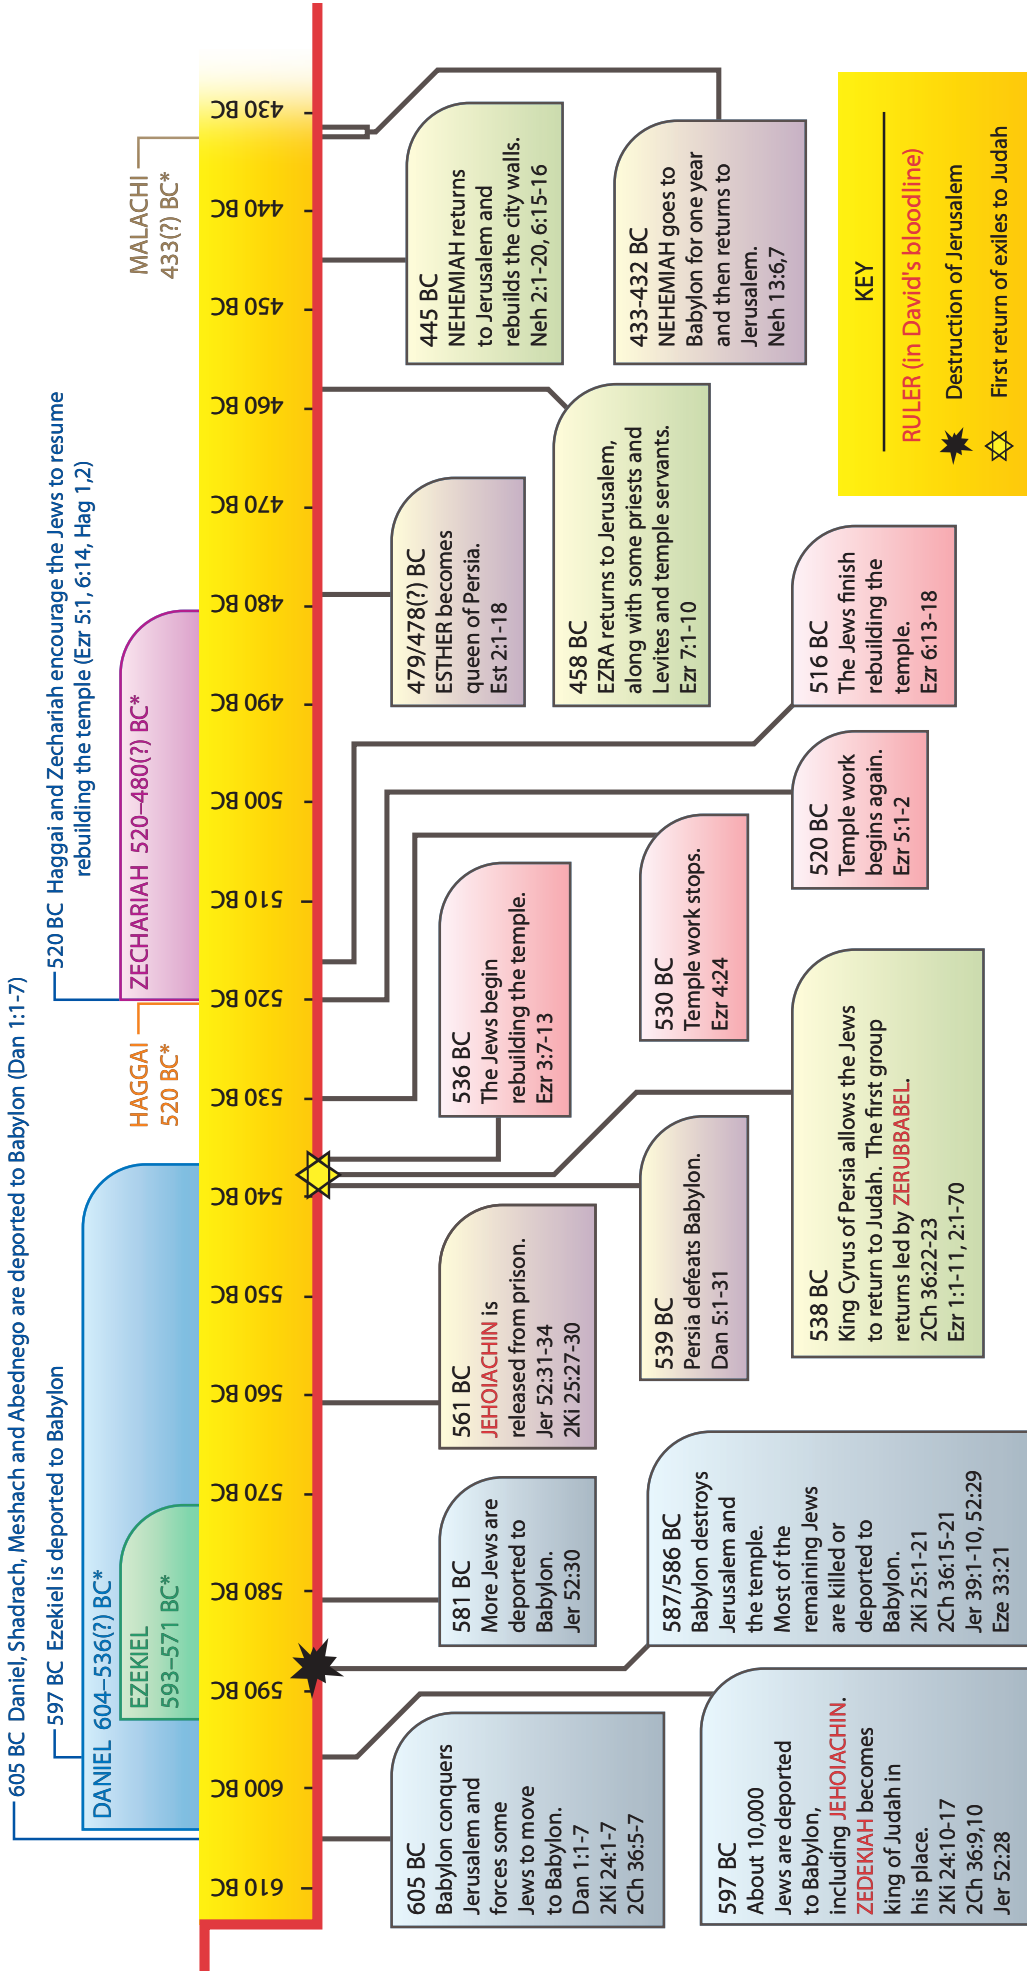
605 BC Daniel, Shadrach, Meshach and Abednego are deported to Babylon (Dan 1:1-7)

597 BC Ezekiel is deported to Babylon

520 BC Haggai and Zechariah encourage the Jews to resume rebuilding the temple (Ezr 5:1, 6:14, Hag 1,2)

DANIEL 604–536(?) BC*

EZEKIEL 593–571 BC*

HAGGAI 520 BC*

ZECHARIAH 520–480(?) BC*

MALACHI 433(?) BC*

610 BC
600 BC
590 BC
580 BC
570 BC
560 BC
550 BC
540 BC
530 BC
520 BC
510 BC
500 BC
490 BC
480 BC
470 BC
460 BC
450 BC
440 BC
430 BC

605 BC Babylon conquers Jerusalem and forces some Jews to move to Babylon. Dan 1:1-7 2Ki 24:1-7 2Ch 36:5-7

597 BC About 10,000 Jews are deported to Babylon, including JEHOIACHIN. ZEDEKIAH becomes king of Judah in his place. 2Ki 24:10-17 2Ch 36:9,10 Jer 52:28

581 BC More Jews are deported to Babylon. Jer 52:30

587/586 BC Babylon destroys Jerusalem and the temple. Most of the remaining Jews are killed or deported to Babylon. 2Ki 25:1-21 2Ch 36:15-21 Jer 39:1-10, 52:29 Eze 33:21

561 BC JEHOIACHIN is released from prison. Jer 52:31-34 2Ki 25:27-30

539 BC Persia defeats Babylon. Dan 5:1-31

538 BC King Cyrus of Persia allows the Jews to return to Judah. The first group returns led by ZERUBBABEL. 2Ch 36:22-23 Ezr 1:1-11, 2:1-70

536 BC The Jews begin rebuilding the temple. Ezr 3:7-13

530 BC Temple work stops. Ezr 4:24

520 BC Temple work begins again. Ezr 5:1-2

516 BC The Jews finish rebuilding the temple. Ezr 6:13-18

479/478(?) BC ESTHER becomes queen of Persia. Est 2:1-18

458 BC EZRA returns to Jerusalem, along with some priests and Levites and temple servants. Ezr 7:1-10

445 BC NEHEMIAH returns to Jerusalem and rebuilds the city walls. Neh 2:1-20, 6:15-16

433-432 BC NEHEMIAH goes to Babylon for one year and then returns to Jerusalem. Neh 13:6,7

KEY
RULER (in David's bloodline)
Destruction of Jerusalem
First return of exiles to Judah